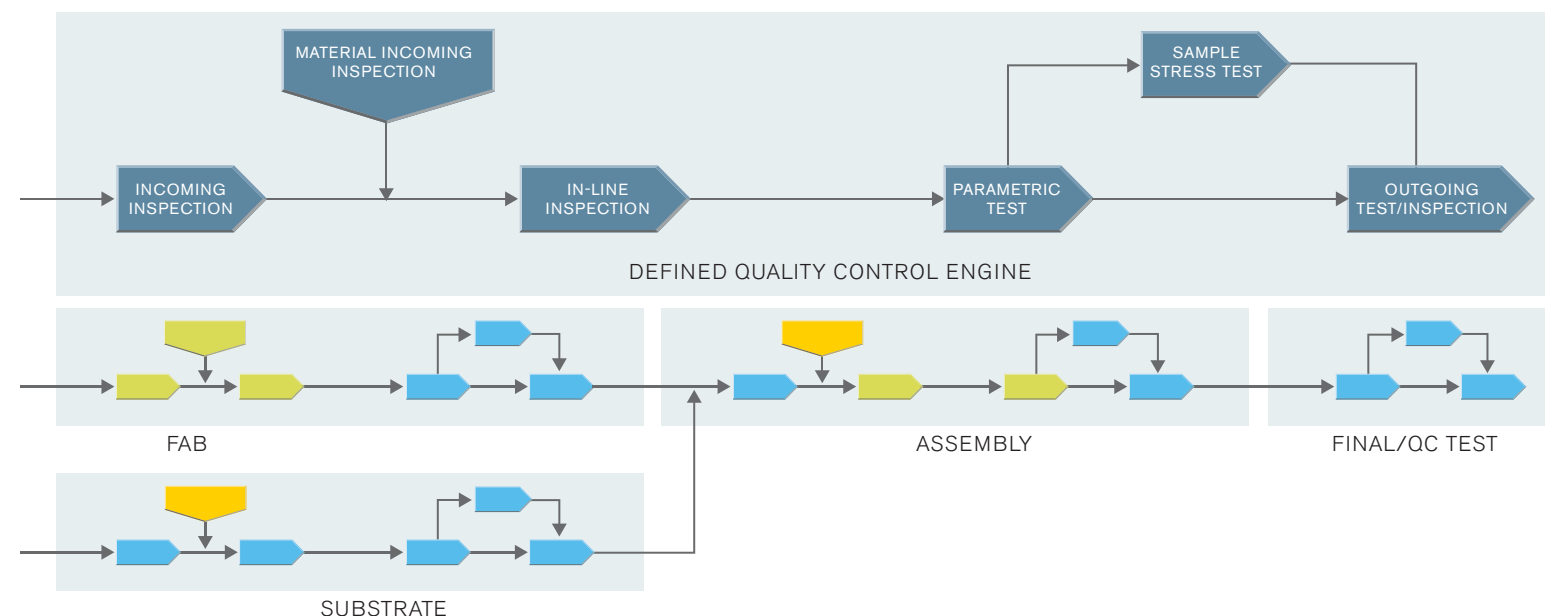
MATERIAL INCOMING INSPECTION

SAMPLE STRESS TEST

INCOMING INSPECTION

IN-LINE INSPECTION

PARAMETRIC TEST

OUTGOING TEST/INSPECTION

DEFINED QUALITY CONTROL ENGINE

FAB

ASSEMBLY

FINAL/QC TEST

SUBSTRATE